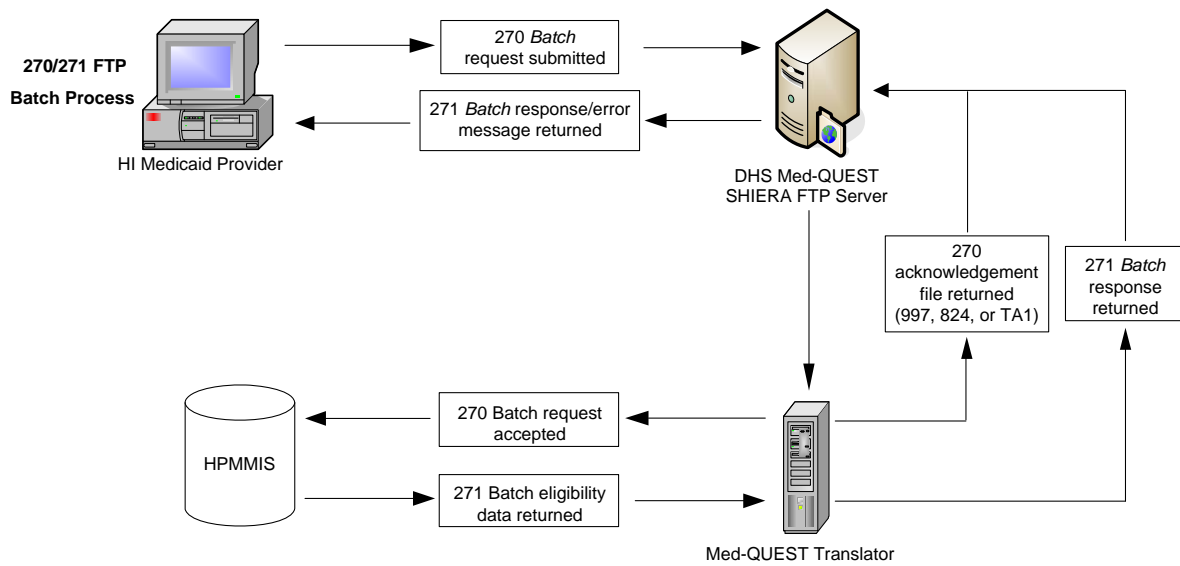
270/271 FTP Batch Process

HI Medicaid Provider

270 *Batch* request submitted

271 *Batch* response/error message returned

DHS Med-QUEST SHIERA FTP Server

270 acknowledgement file returned (997, 824, or TA1)

271 *Batch* response returned

HPMMIS

270 Batch request accepted

271 Batch eligibility data returned

Med-QUEST Translator